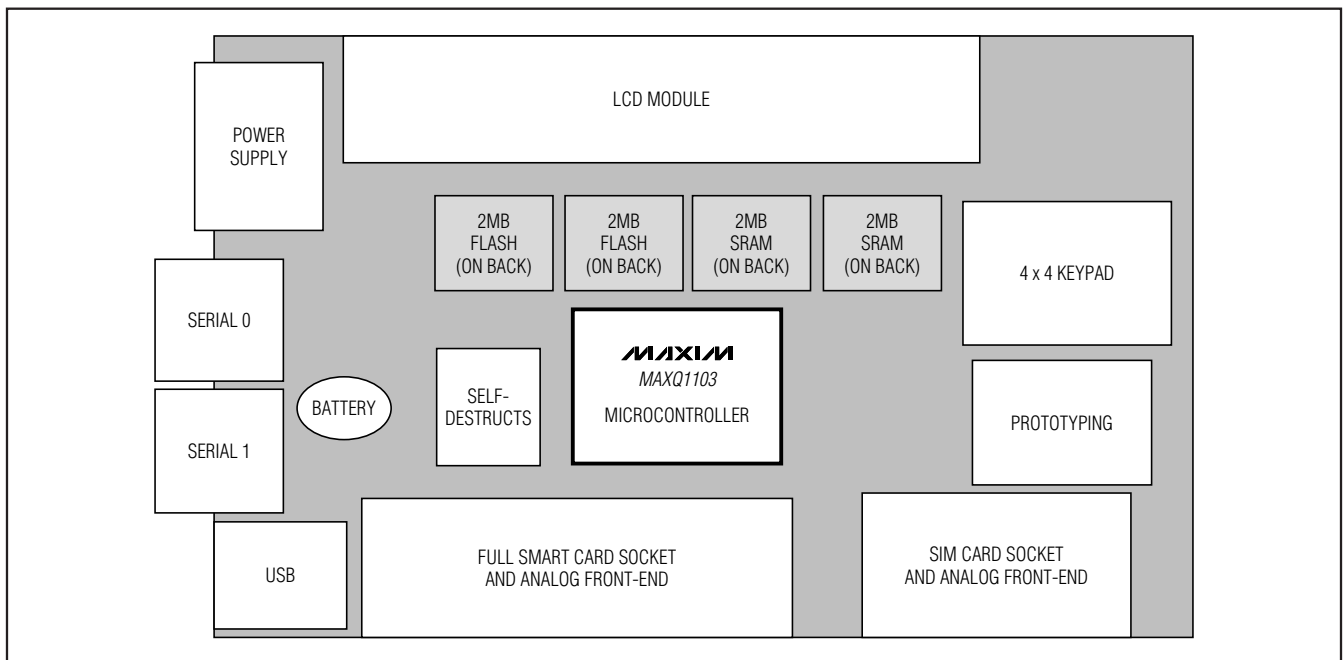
POWER SUPPLY

LCD MODULE

2MB FLASH (ON BACK)

2MB FLASH (ON BACK)

2MB SRAM (ON BACK)

2MB SRAM (ON BACK)

4 x 4 KEYPAD

SERIAL 0

MAXIM
MAXQ1103
MICROCONTROLLER

SELF-DESTRUCTS

BATTERY

SERIAL 1

PROTOTYPING

USB

FULL SMART CARD SOCKET AND ANALOG FRONT-END

SIM CARD SOCKET AND ANALOG FRONT-END